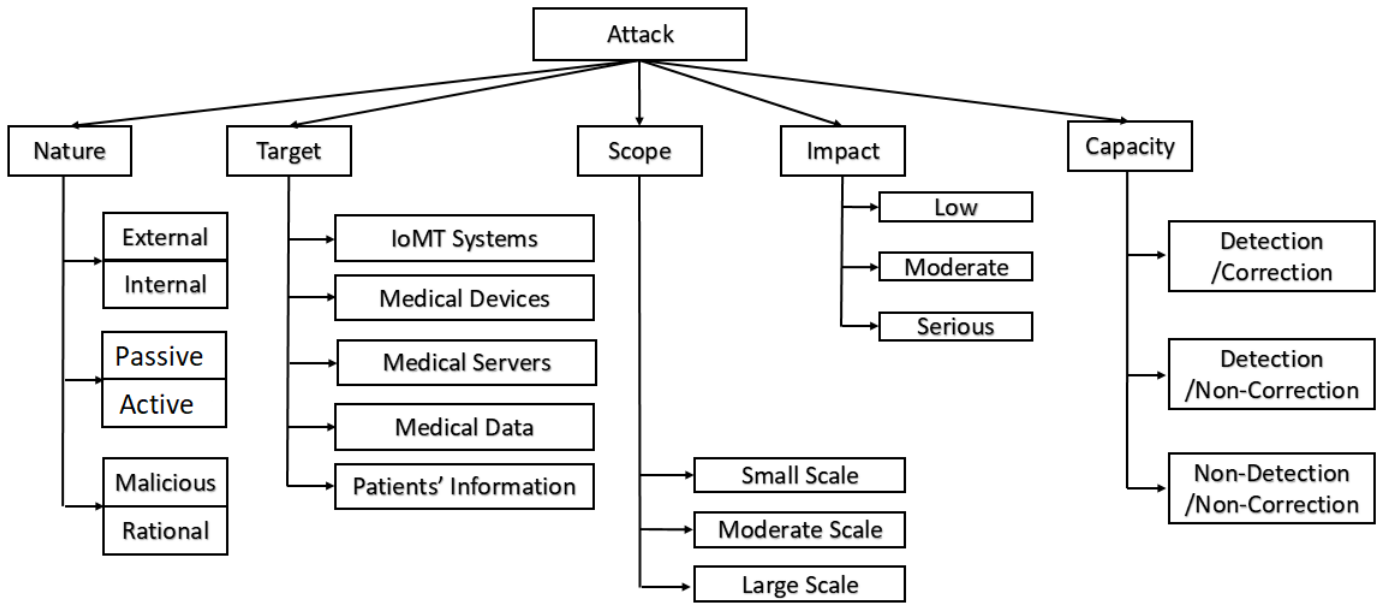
Attack

Nature

External
Internal

Passive
Active

Malicious
Rational

Target

IoMT Systems
Medical Devices
Medical Servers
Medical Data
Patients' Information

Scope

Small Scale
Moderate Scale
Large Scale

Impact

Low
Moderate
Serious

Capacity

Detection /Correction
Detection /Non-Correction
Non-Detection /Non-Correction